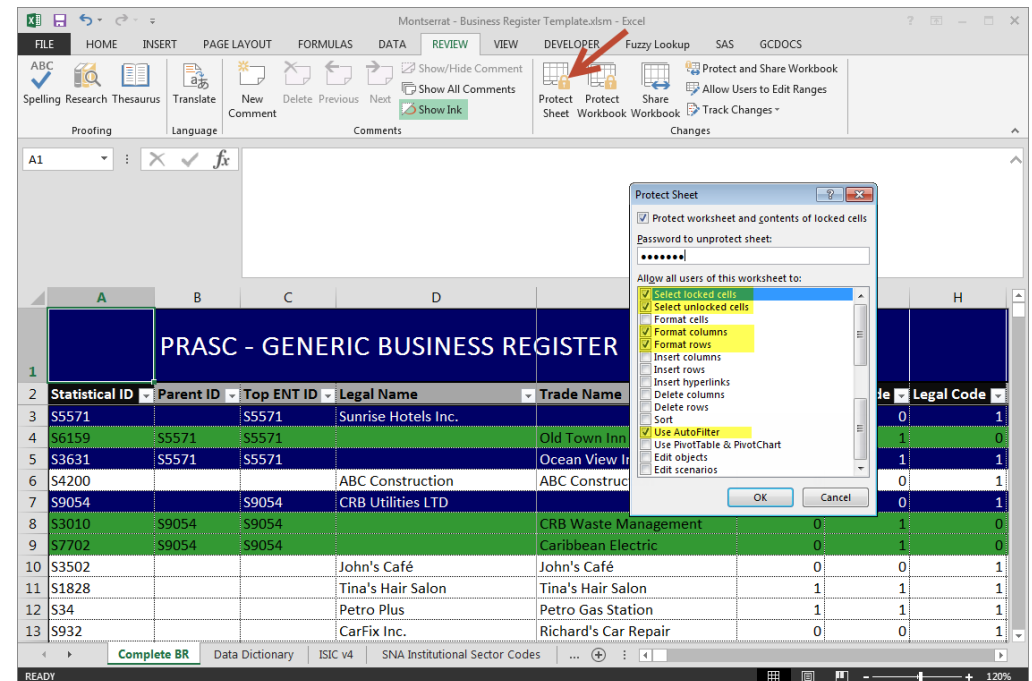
Montserrat - Business Register Template.xlsm - Excel

FILE HOME INSERT PAGE LAYOUT FORMULAS DATA REVIEW VIEW DEVELOPER Fuzzy Lookup SAS GCDOCS

ABC Spelling Research Thesaurus Translate New Comment Delete Previous Next Show/Hide Comment Show All Comments Show Ink Protect Sheet Protect Workbook Share Workbook Protect and Share Workbook Allow Users to Edit Ranges Track Changes

Proofing Language Comments Changes

A1 fx

Protect Sheet ? ×
Protect worksheet and contents of locked cells
Password to unprotect sheet:
•••••••
Allow all users of this worksheet to:
Select locked cells
Select unlocked cells
Format cells
Format columns
Format rows
Insert columns
Insert rows
Insert hyperlinks
Delete columns
Delete rows
Sort
Use AutoFilter
Use PivotTable & PivotChart
Edit objects
Edit scenarios
OK Cancel

| | A | B | C | D | E | | | H |
|---|---|---|---|---|---|---|---|---|
| 1 | PRASC - GENERIC BUSINESS REGISTER | | | | | | | |
| 2 | Statistical ID | Parent ID | Top ENT ID | Legal Name | Trade Name | | de | Legal Code |
| 3 | S5571 | | S5571 | Sunrise Hotels Inc. | | | 0 | 1 |
| 4 | S6159 | S5571 | S5571 | | Old Town Inn | | 1 | 0 |
| 5 | S3631 | S5571 | S5571 | | Ocean View In | | 1 | 1 |
| 6 | S4200 | | | ABC Construction | ABC Construc | | 0 | 1 |
| 7 | S9054 | | S9054 | CRB Utilities LTD | | | 0 | 1 |
| 8 | S3010 | S9054 | S9054 | | CRB Waste Management | 0 | 1 | 0 |
| 9 | S7702 | S9054 | S9054 | | Caribbean Electric | 0 | 1 | 0 |
| 10 | S3502 | | | John's Café | John's Café | 0 | 0 | 1 |
| 11 | S1828 | | | Tina's Hair Salon | Tina's Hair Salon | 1 | 1 | 1 |
| 12 | S34 | | | Petro Plus | Petro Gas Station | 1 | 1 | 1 |
| 13 | S932 | | | CarFix Inc. | Richard's Car Repair | 0 | 0 | 1 |

Complete BR Data Dictionary ISIC v4 SNA Institutional Sector Codes ...

READY 120%